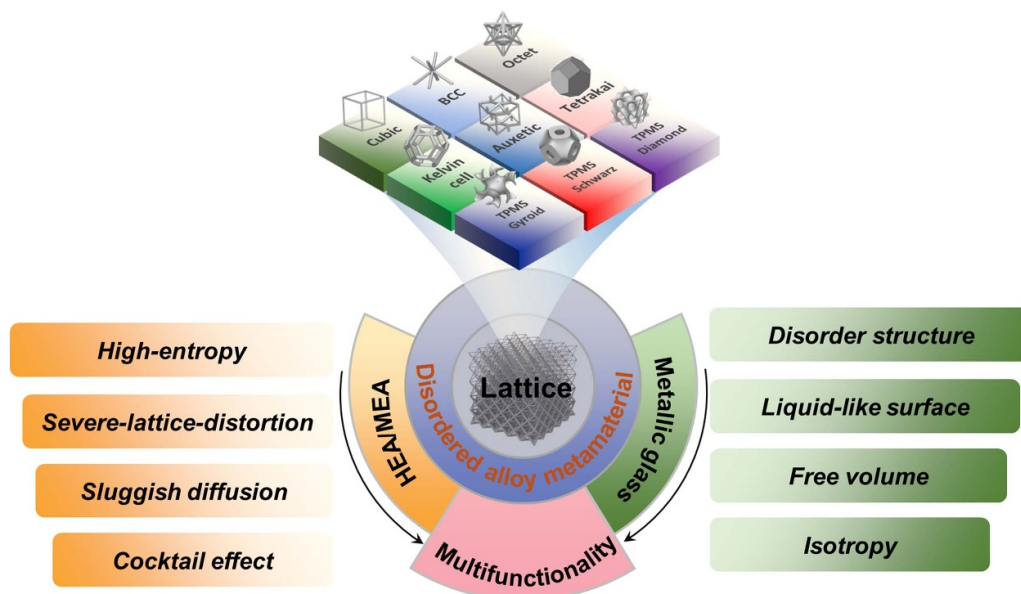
Octet
BCC
Tetrakai
Cubic
Auxetic
TPMS Diamond
Kelvin cell
TPMS Schwarz
TPMS Gyroid

High-entropy
Severe-lattice-distortion
Sluggish diffusion
Cocktail effect

HEA/MEA
Disordered alloy metamaterial
Lattice
Metallic glass
Multifunctionality

Disorder structure
Liquid-like surface
Free volume
Isotropy